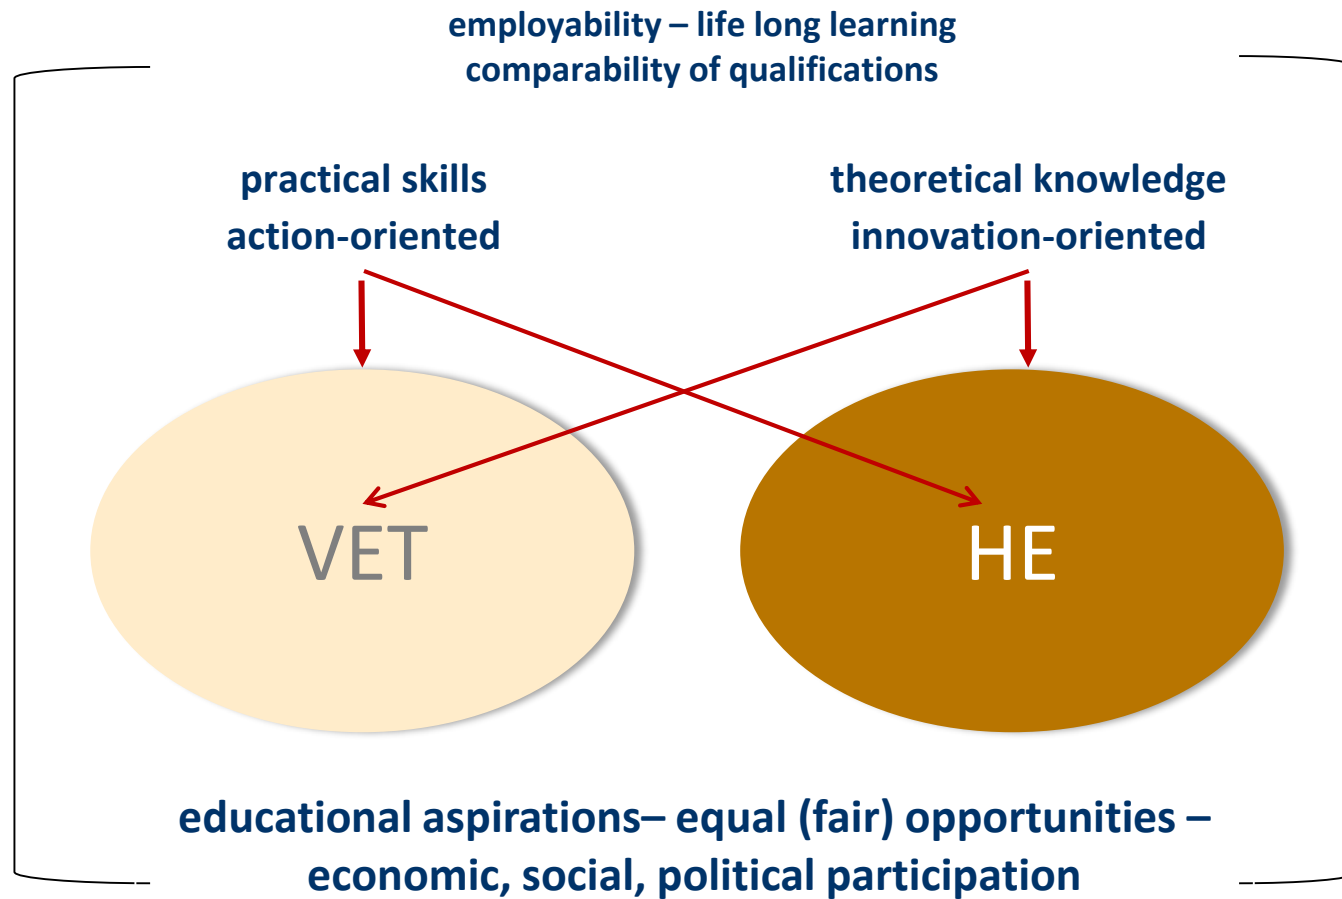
employability – life long learning
comparability of qualifications

practical skills
action-oriented

theoretical knowledge
innovation-oriented

VET

HE

educational aspirations– equal (fair) opportunities –
economic, social, political participation